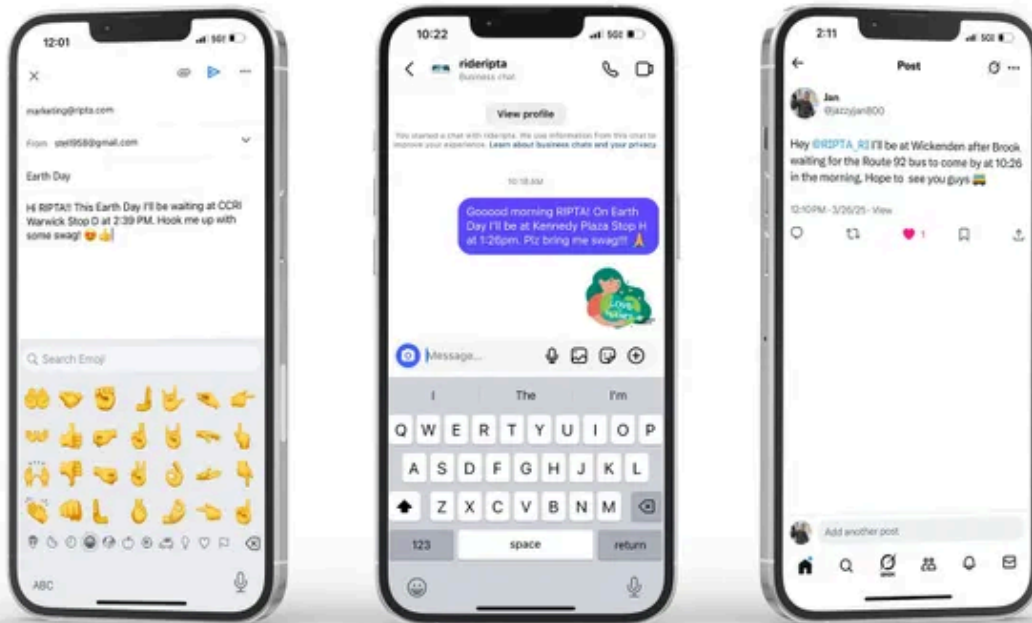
12:01

marketing@ripta.com

From steli958@gmail.com

Earth Day

Hi RIPTA!! This Earth Day I'll be waiting at CCRI Warwick Stop D at 2:39 PM. Hook me up with some swag! 😍👍

Search Emoji

ABC

10:22

rideripta
Business chat

View profile

You started a chat with rideripta. We use information from this chat to improve your experience. Learn about business chats and your privacy

10:18 AM

Gooood morning RIPTA! On Earth Day I'll be at Kennedy Plaza Stop H at 1:26pm. Plz bring me swag!!! 🙏

LOVE

Message...

I The I'm

Q W E R T Y U I O P
A S D F G H J K L
Z X C V B N M
123 space return

2:11

Post

Jan
@jazzyjan800

Hey @RIPTA_RI I'll be at Wickenden after Brook waiting for the Route 92 bus to come by at 10:26 in the morning. Hope to see you guys 🚃

12:10PM · 3/26/25 · View

1

Add another post